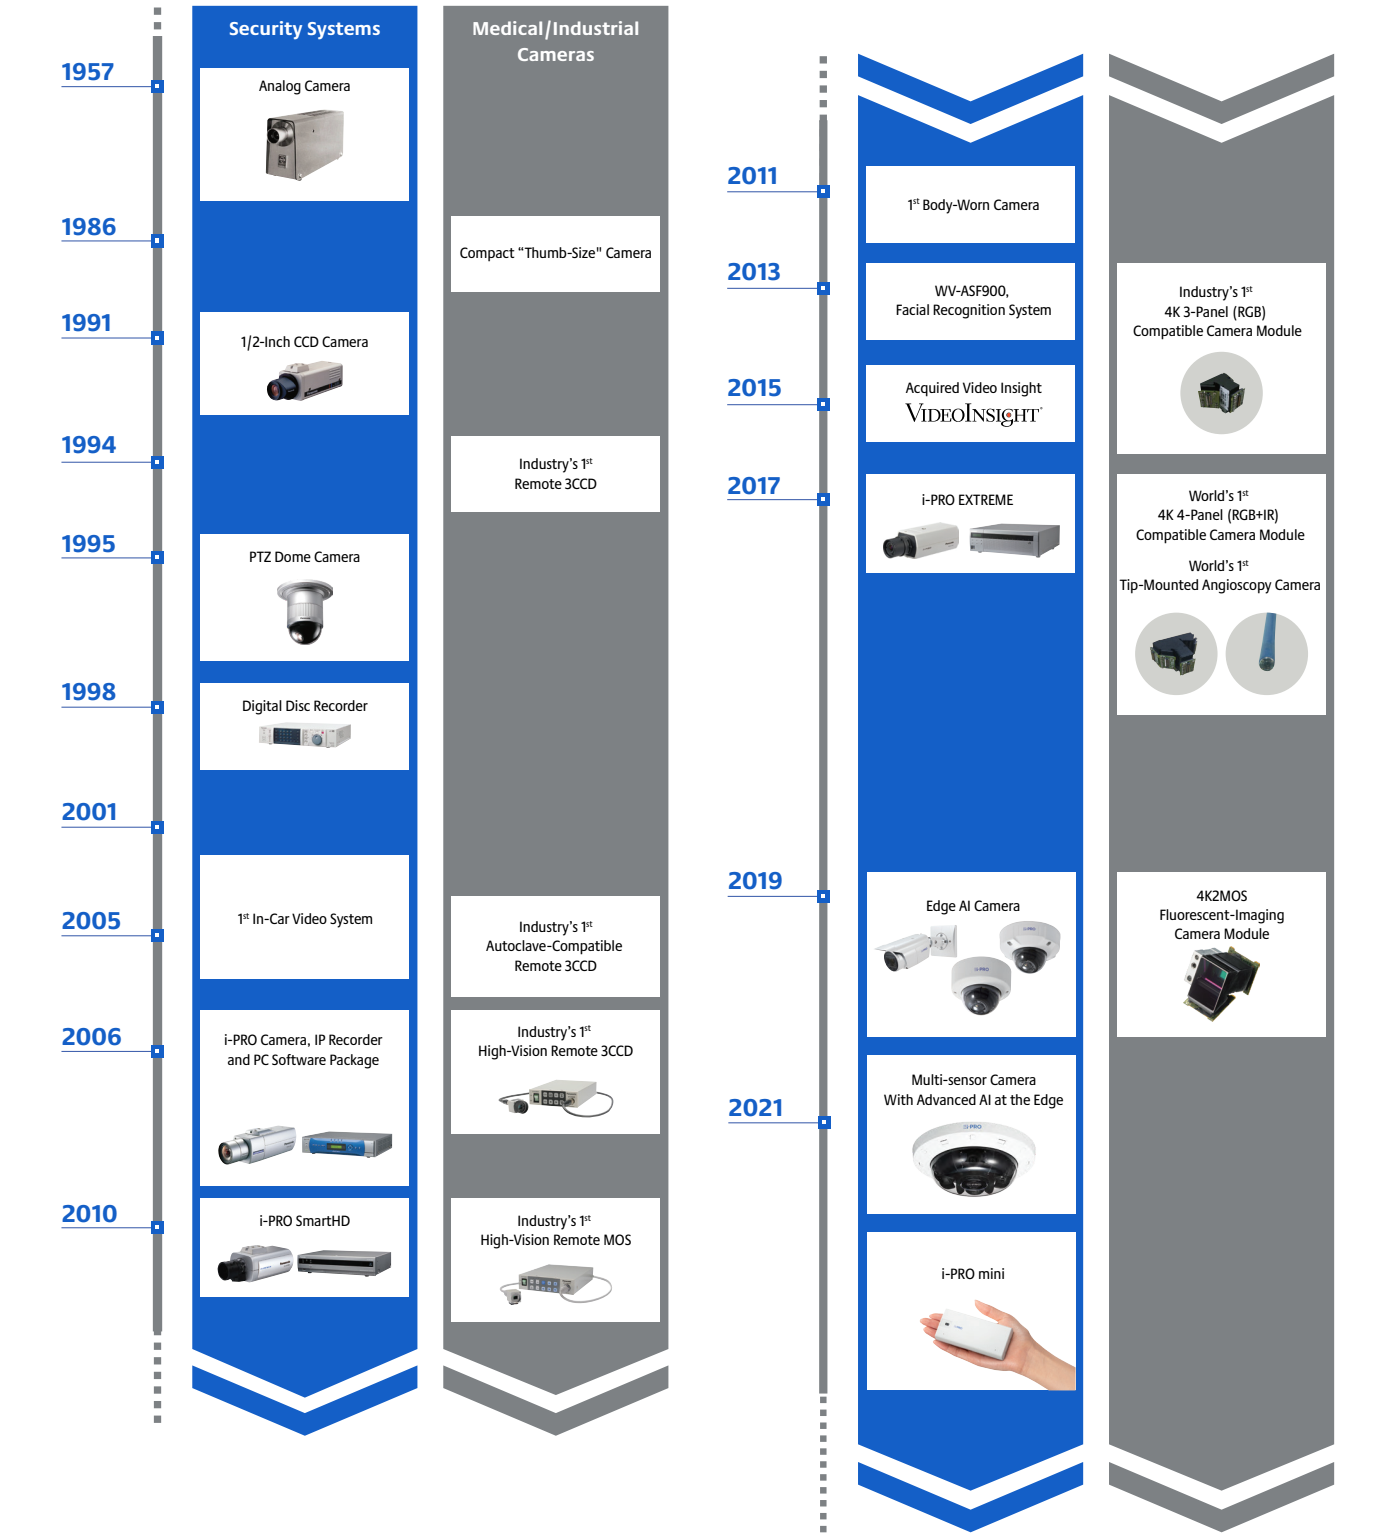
Security Systems

Medical/Industrial Cameras

1957

Analog Camera

1986

Compact "Thumb-Size" Camera

1991

1/2-Inch CCD Camera

1994

Industry's $1^{st}$ Remote 3CCD

1995

PTZ Dome Camera

1998

Digital Disc Recorder

2001

$1^{st}$ In-Car Video System

2005

Industry's $1^{st}$ Autoclave-Compatible Remote 3CCD

2006

i-PRO Camera, IP Recorder and PC Software Package

Industry's $1^{st}$ High-Vision Remote 3CCD

2010

i-PRO SmartHD

Industry's $1^{st}$ High-Vision Remote MOS

2011

$1^{st}$ Body-Worn Camera

2013

WV-ASF900, Facial Recognition System

Industry's $1^{st}$ 4K 3-Panel (RGB) Compatible Camera Module

2015

Acquired Video Insight

VIDEOINSIGHT

2017

i-PRO EXTREME

World's $1^{st}$ 4K 4-Panel (RGB+IR) Compatible Camera Module

World's $1^{st}$ Tip-Mounted Angioscopy Camera

2019

Edge AI Camera

4K2MOS Fluorescent-Imaging Camera Module

2021

Multi-sensor Camera With Advanced AI at the Edge

i-PRO mini